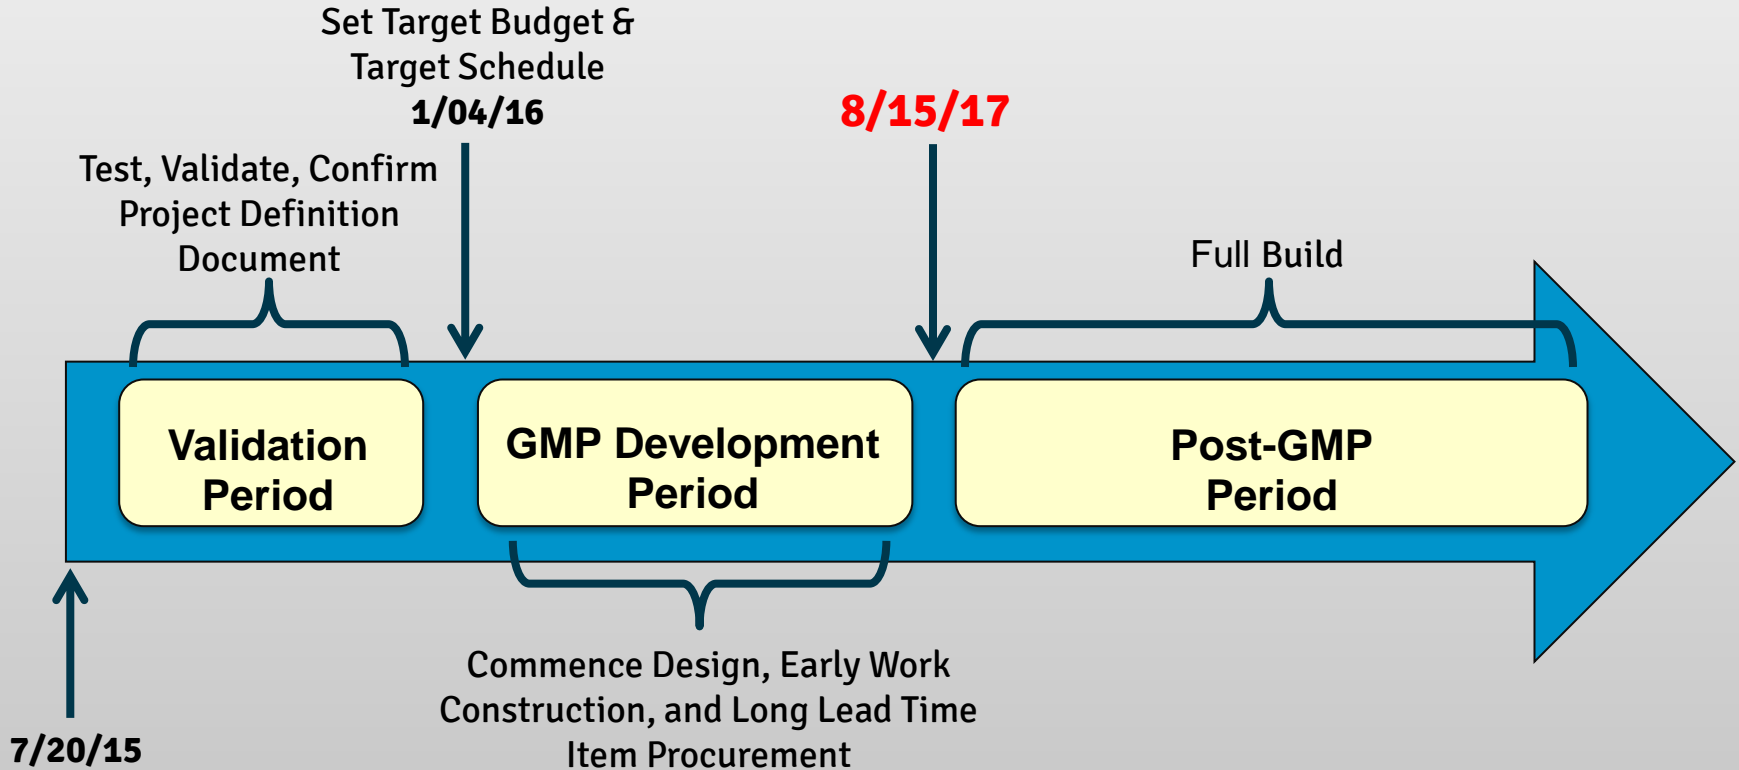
Set Target Budget & Target Schedule
1/04/16

8/15/17

Test, Validate, Confirm Project Definition Document

Full Build

Validation Period

GMP Development Period

Post-GMP Period

Commence Design, Early Work Construction, and Long Lead Time Item Procurement

7/20/15